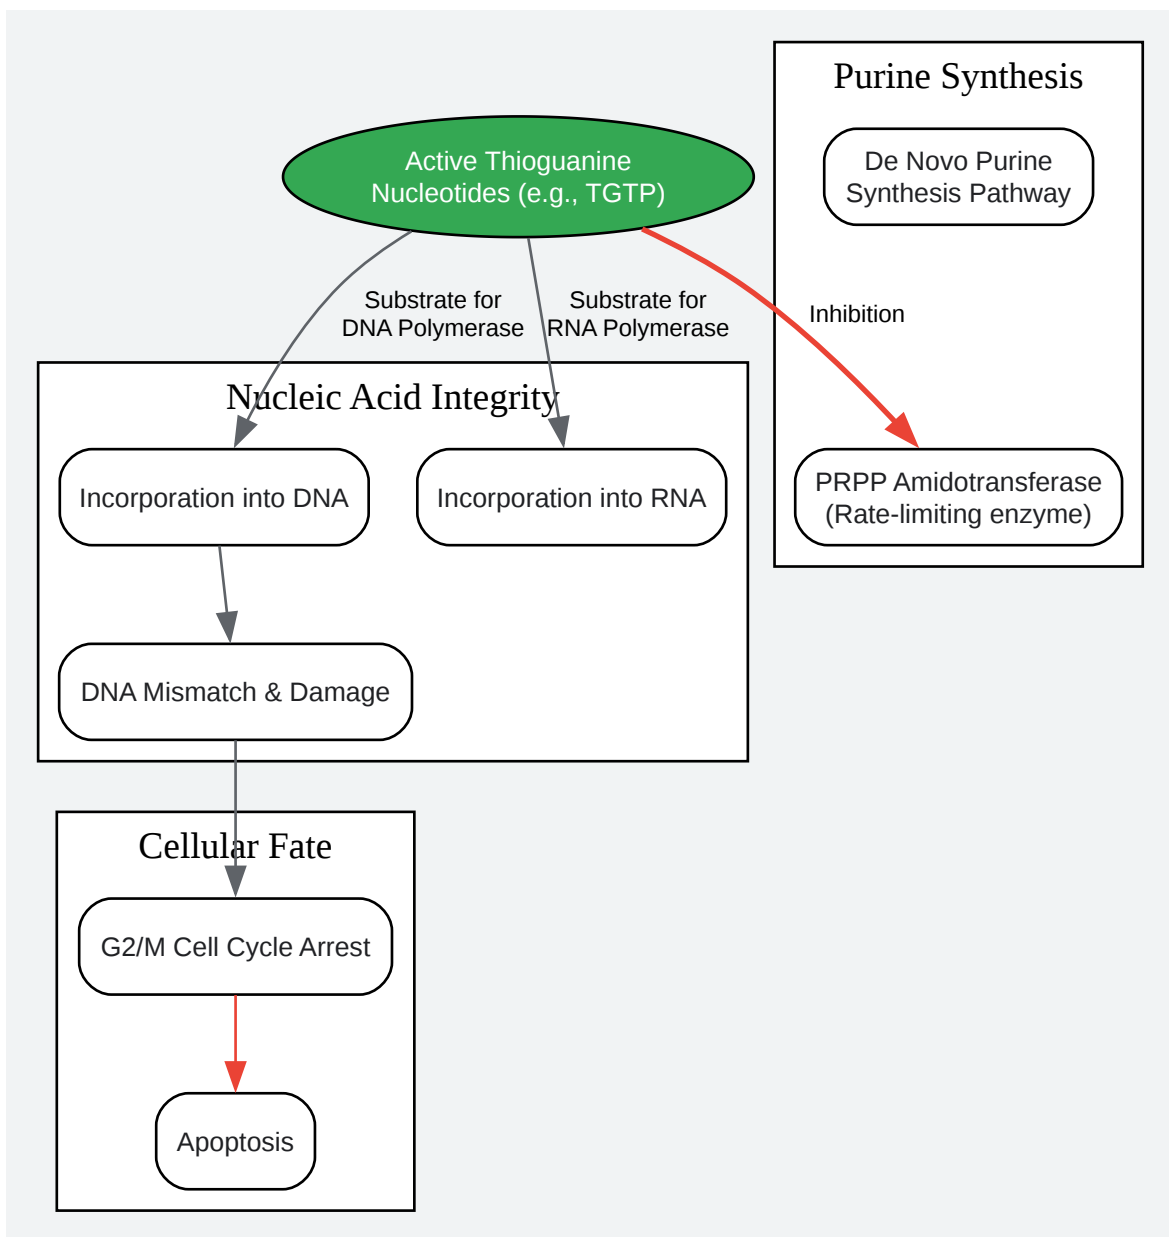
Purine Synthesis

De Novo Purine Synthesis Pathway

Active Thioguanine Nucleotides (e.g., TGTP)

Substrate for DNA Polymerase

Substrate for RNA Polymerase

Inhibition

Nucleic Acid Integrity

Incorporation into DNA

Incorporation into RNA

PRPP Amidotransferase (Rate-limiting enzyme)

DNA Mismatch & Damage

Cellular Fate

G2/M Cell Cycle Arrest

Apoptosis